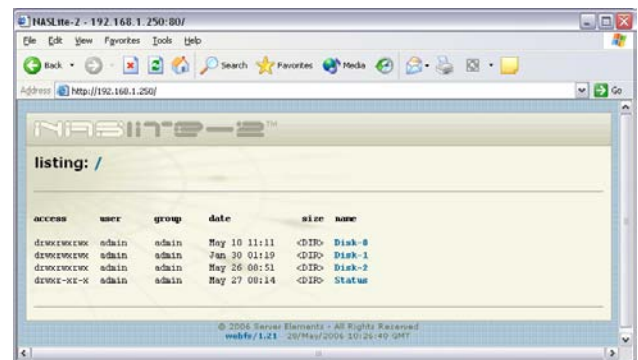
NASLite-2 - 192.168.1.250:80/

File Edit View Favorites Tools Help

Back Search Favorites Media

Address http://192.168.1.250/ Go

NASLITE-2™

listing: /

| access | user | group | date | size | name |
|---|---|---|---|---|---|
| drwxrwxrwx | admin | admin | May 10 11:11 | <DIR> | Disk-0 |
| drwxrwxrwx | admin | admin | Jan 30 01:19 | <DIR> | Disk-1 |
| drwxrwxrwx | admin | admin | May 26 08:51 | <DIR> | Disk-2 |
| drwxr-xr-x | admin | admin | May 27 08:14 | <DIR> | Status |

© 2006 Server Elements - All Rights Reserved
webfs/1.21 28/May/2006 10:26:40 GMT